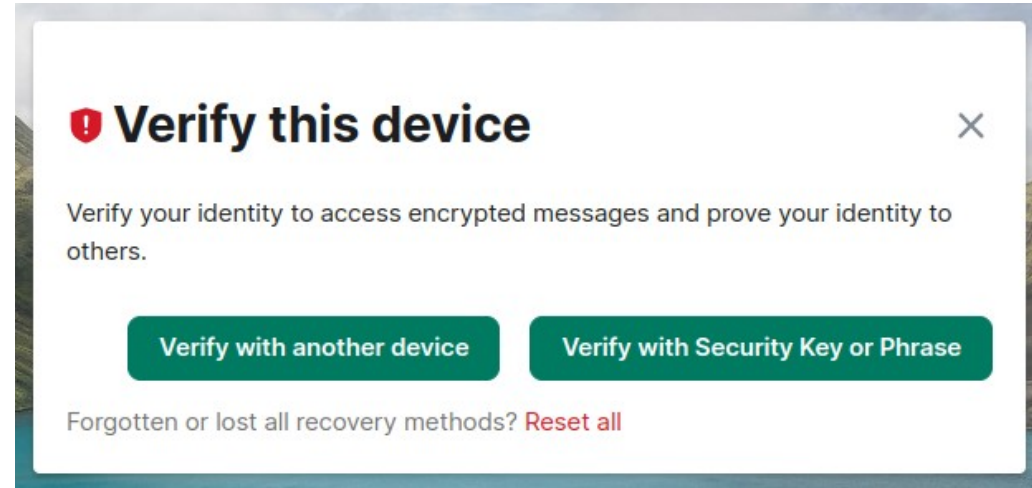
Verify this device

Verify your identity to access encrypted messages and prove your identity to others.

Verify with another device

Verify with Security Key or Phrase

Forgotten or lost all recovery methods? Reset all